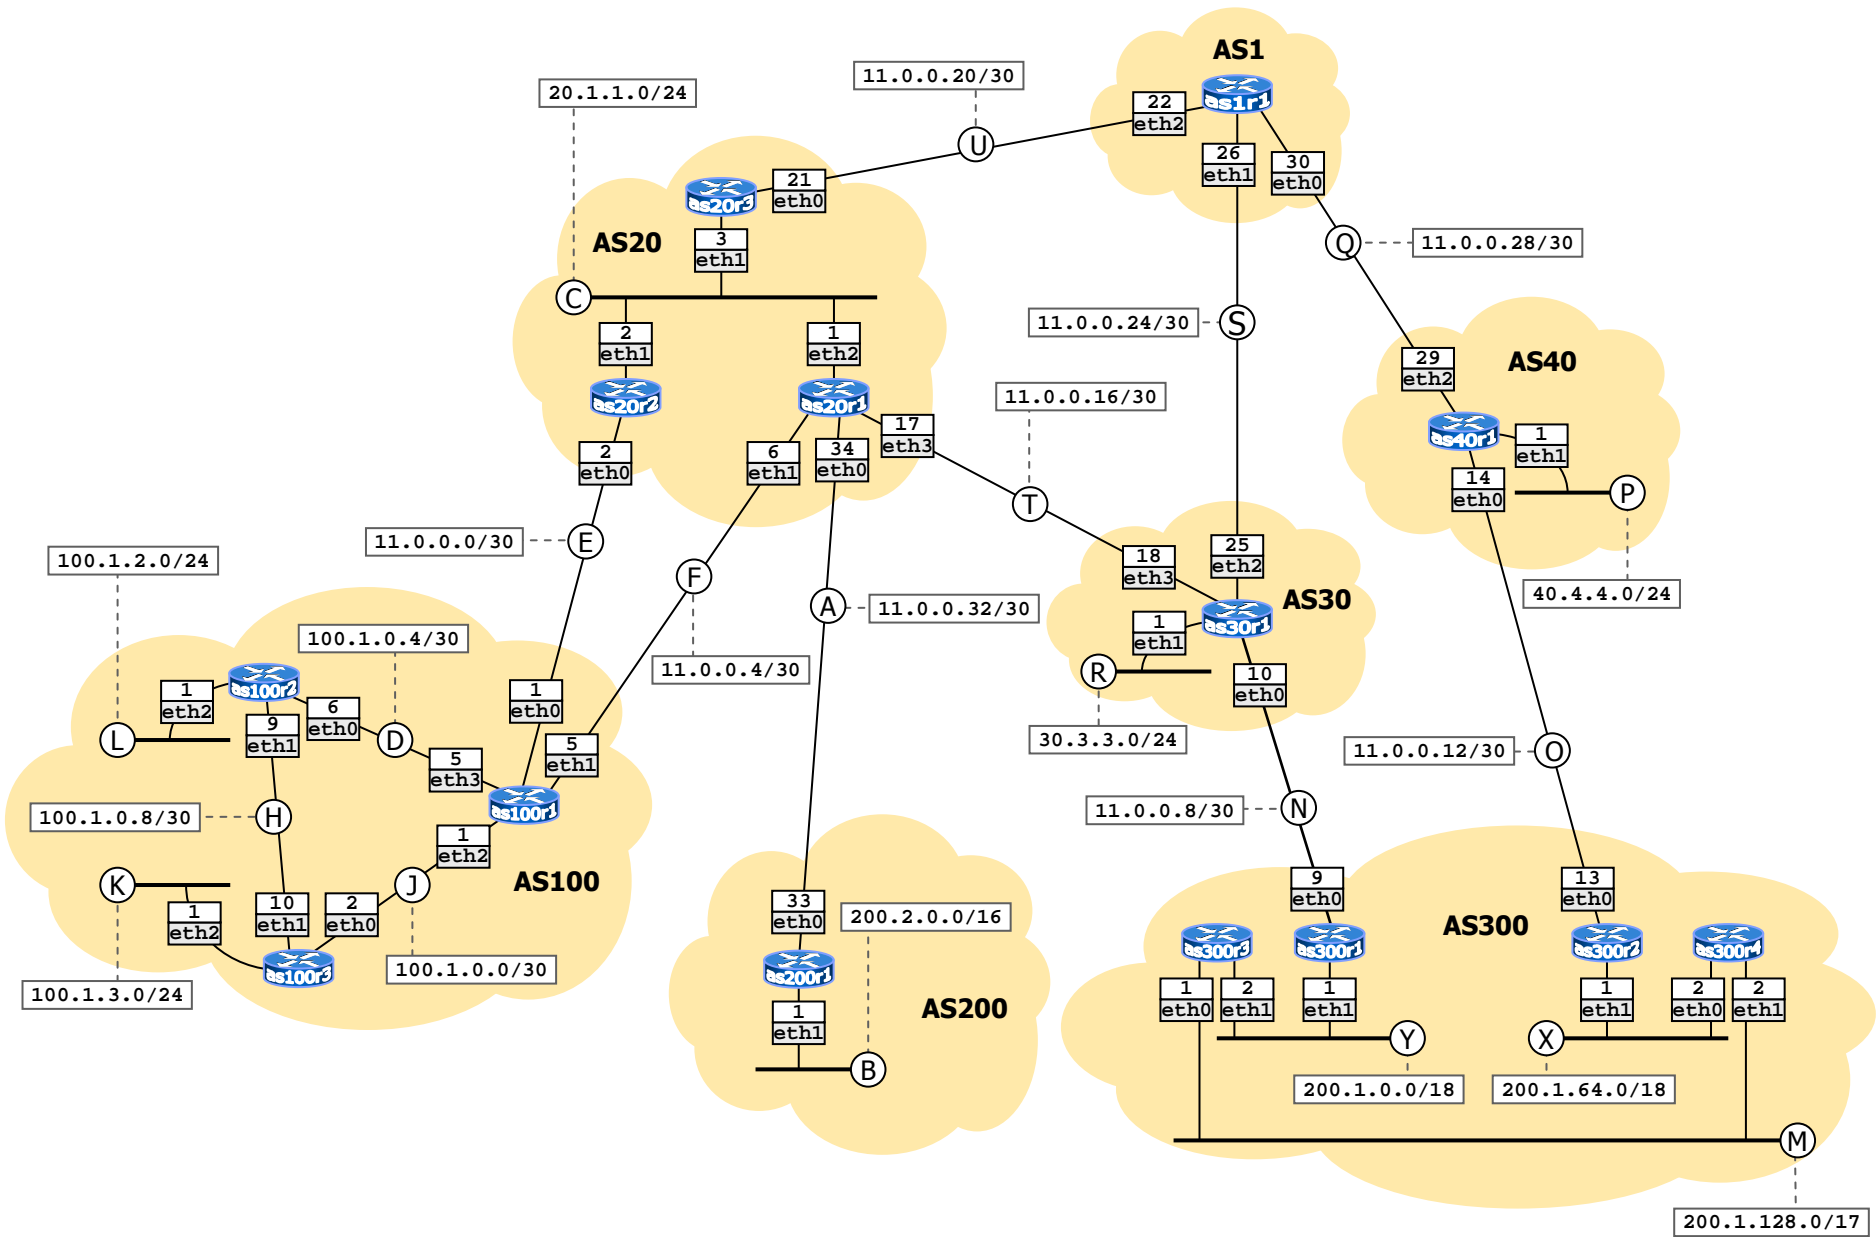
AS1
as1r1
22
eth2
26
eth1
30
eth0
11.0.0.20/30
U
20.1.1.0/24
as20r3
21
eth0
3
eth1
AS20
C
2
eth1
as20r2
2
eth0
1
eth2
as20r1
6
eth1
34
eth0
17
eth3
Q
11.0.0.28/30
11.0.0.24/30
S
AS40
29
eth2
as40r1
1
eth1
14
eth0
P
40.4.4.0/24
11.0.0.16/30
T
11.0.0.0/30
E
F
A
11.0.0.32/30
11.0.0.4/30
18
eth3
25
eth2
AS30
as30r1
1
eth1
R
10
eth0
30.3.3.0/24
100.1.2.0/24
100.1.0.4/30
1
eth2
as100r2
6
eth0
9
eth1
L
D
5
eth3
1
eth0
5
eth1
as100r1
100.1.0.8/30
H
1
eth2
J
AS100
K
1
eth2
10
eth1
2
eth0
as100r3
100.1.0.0/30
100.1.3.0/24
11.0.0.12/30
O
11.0.0.8/30
N
33
eth0
200.2.0.0/16
as200r1
1
eth1
AS200
B
9
eth0
13
eth0
AS300
as300r3
as300r1
as300r2
as300r4
1
eth0
2
eth1
1
eth1
1
eth1
2
eth0
2
eth1
Y
X
200.1.0.0/18
200.1.64.0/18
M
200.1.128.0/17